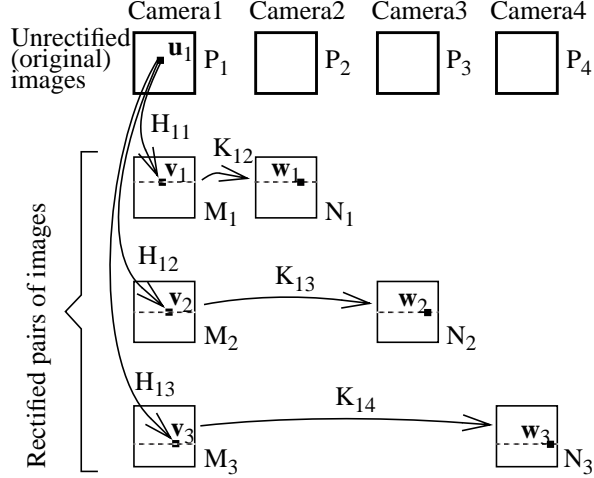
Camera1 Camera2 Camera3 Camera4

Unrectified (original) images

$\mathbf{u}_1$ $P_1$ $P_2$ $P_3$ $P_4$

Rectified pairs of images

$H_{11}$

$K_{12}$

$\mathbf{v}_1$ $\mathbf{w}_1$

$M_1$ $N_1$

$H_{12}$

$K_{13}$

$\mathbf{v}_2$ $\mathbf{w}_2$

$M_2$ $N_2$

$H_{13}$

$K_{14}$

$\mathbf{v}_3$ $\mathbf{w}_3$

$M_3$ $N_3$